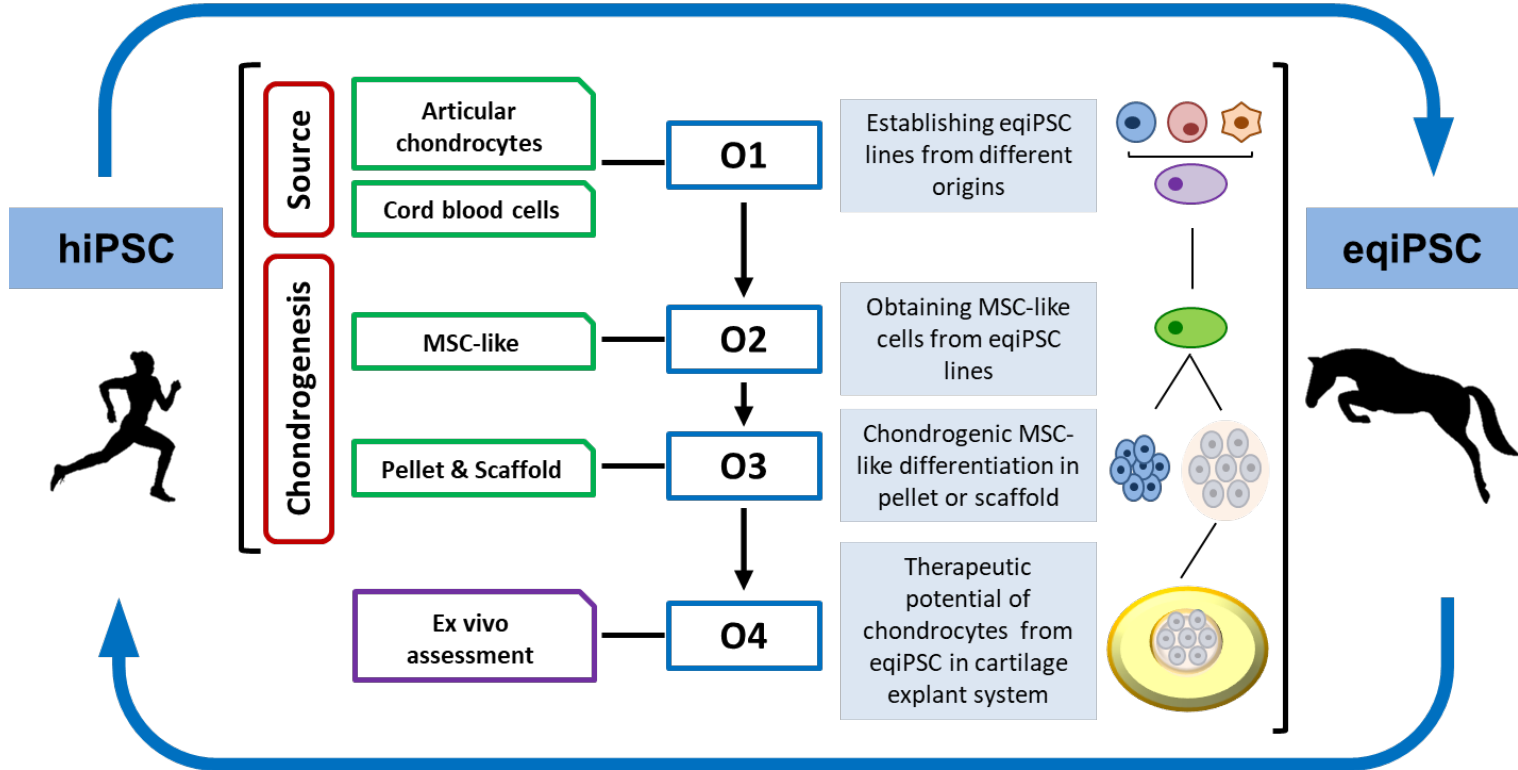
hiPSC

Source

Chondrogenesis

Articular chondrocytes

Cord blood cells

O1

Establishing eqiPSC lines from different origins

MSC-like

O2

Obtaining MSC-like cells from eqiPSC lines

Pellet & Scaffold

O3

Chondrogenic MSC-like differentiation in pellet or scaffold

Ex vivo assessment

O4

Therapeutic potential of chondrocytes from eqiPSC in cartilage explant system

eqiPSC